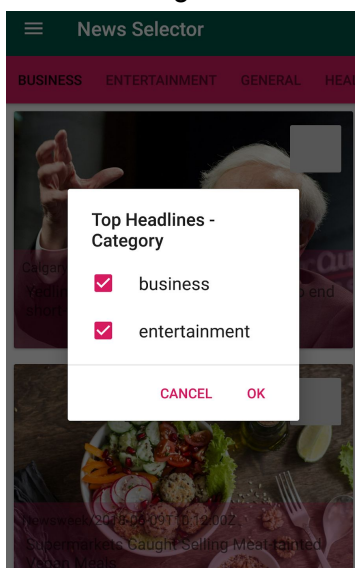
News Selector

BUSINESS ENTERTAINMENT GENERAL HEA

Calgar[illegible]
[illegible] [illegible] end
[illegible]

Top Headlines - Category

business

entertainment

CANCEL OK

Newsweek 2018-08-09T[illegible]:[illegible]:00Z
Supermarkets Caught Selling Meat-Tainted Vegan Meals